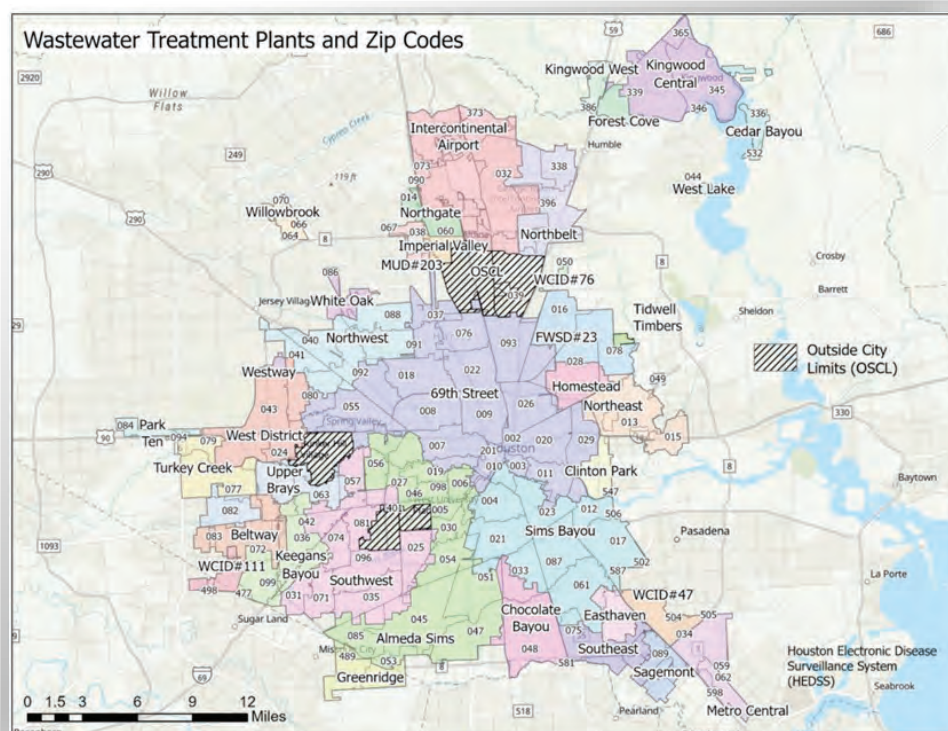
Wastewater Treatment Plants and Zip Codes

2920
Willow Flats
290
249
290
Willowbrook
070
066
064
Kingwood West
Kingwood Central
365
339
345
346
Forest Cove
336
Cedar Bayou
532
Humble
044
West Lake
373
Intercontinental Airport
073
090
032
338
014
396
Northgate
067
038
060
Imperial Valley
Northbelt
MUD#203
OSCL
WCID#76
050
Crosby
Barrett
086
Jersey Village
White Oak
088
037
016
FWSD#23
Tidwell Timbers
Sheldon
Outside City Limits (OSCL)
Northwest
040
091
076
022
093
028
078
041
Westway
092
018
080
69th Street
Homestead
Northeast
049
043
055
008
009
026
013
015
330
084
Park Ten
094
079
West District
024
007
002
020
029
Turkey Creek
Upper Brays
056
019
201
010
003
011
Clinton Park
077
063
057
027
046
098
006
004
547
082
042
036
074
096
005
030
023
012
506
Pasadena
Baytown
Beltway
083
072
Keegans Bayou
025
021
Sims Bayou
017
1093
WCID#111
099
031
071
Southwest
035
054
051
033
087
061
502
587
WCID#47
498
477
045
Chocolate Bayou
Easthaven
504
505
034
La Porte
Sugar Land
085
Almeda Sims
047
075
Southeast
089
059
489
053
048
581
Sagemont
062
Houston Electronic Disease Surveillance System (HEDSS)
Greenridge
598
Seabrook
0 1.5 3 6 9 12 Miles
518
Pearland
Metro Central
59
686
8
8
8
90
69